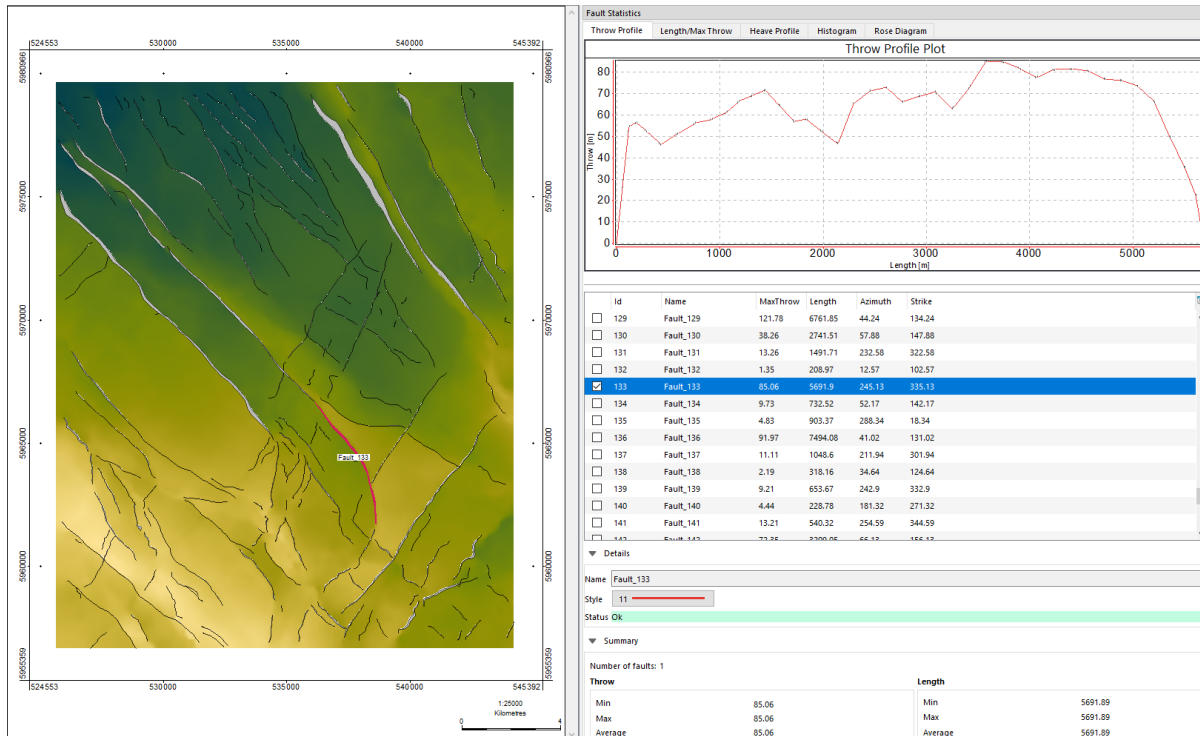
524553 530000 535000 540000 545392

5980966 5975000 5970000 5965000 5960000 5955359

5980966 5975000 5970000 5965000 5960000 5955359

Fault_133

524553 530000 535000 540000 545392

1:25000
Kilometres
0 2 4

Fault Statistics

Throw Profile | Length/Max Throw | Heave Profile | Histogram | Rose Diagram

Throw Profile Plot

Throw [m]
80 70 60 50 40 30 20 10 0
0 1000 2000 3000 4000 5000
Length [m]

| | Id | Name | MaxThrow | Length | Azimuth | Strike |
|---|---|---|---|---|---|---|
| ☐ | 129 | Fault_129 | 121.78 | 6761.85 | 44.24 | 134.24 |
| ☐ | 130 | Fault_130 | 38.26 | 2741.51 | 57.88 | 147.88 |
| ☐ | 131 | Fault_131 | 13.26 | 1491.71 | 232.58 | 322.58 |
| ☐ | 132 | Fault_132 | 1.35 | 208.97 | 12.57 | 102.57 |
| ☑ | 133 | Fault_133 | 85.06 | 5691.9 | 245.13 | 335.13 |
| ☐ | 134 | Fault_134 | 9.73 | 732.52 | 52.17 | 142.17 |
| ☐ | 135 | Fault_135 | 4.83 | 903.37 | 288.34 | 18.34 |
| ☐ | 136 | Fault_136 | 91.97 | 7494.08 | 41.02 | 131.02 |
| ☐ | 137 | Fault_137 | 11.11 | 1048.6 | 211.94 | 301.94 |
| ☐ | 138 | Fault_138 | 2.19 | 318.16 | 34.64 | 124.64 |
| ☐ | 139 | Fault_139 | 9.21 | 653.67 | 242.9 | 332.9 |
| ☐ | 140 | Fault_140 | 4.44 | 228.78 | 181.32 | 271.32 |
| ☐ | 141 | Fault_141 | 13.21 | 540.32 | 254.59 | 344.59 |
| ☐ | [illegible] | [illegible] | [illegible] | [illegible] | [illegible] | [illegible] |

Details

Name Fault_133
Style 11
Status Ok

Summary

Number of faults: 1

Throw
Min 85.06
Max 85.06
Average 85.06

Length
Min 5691.89
Max 5691.89
Average 5691.89